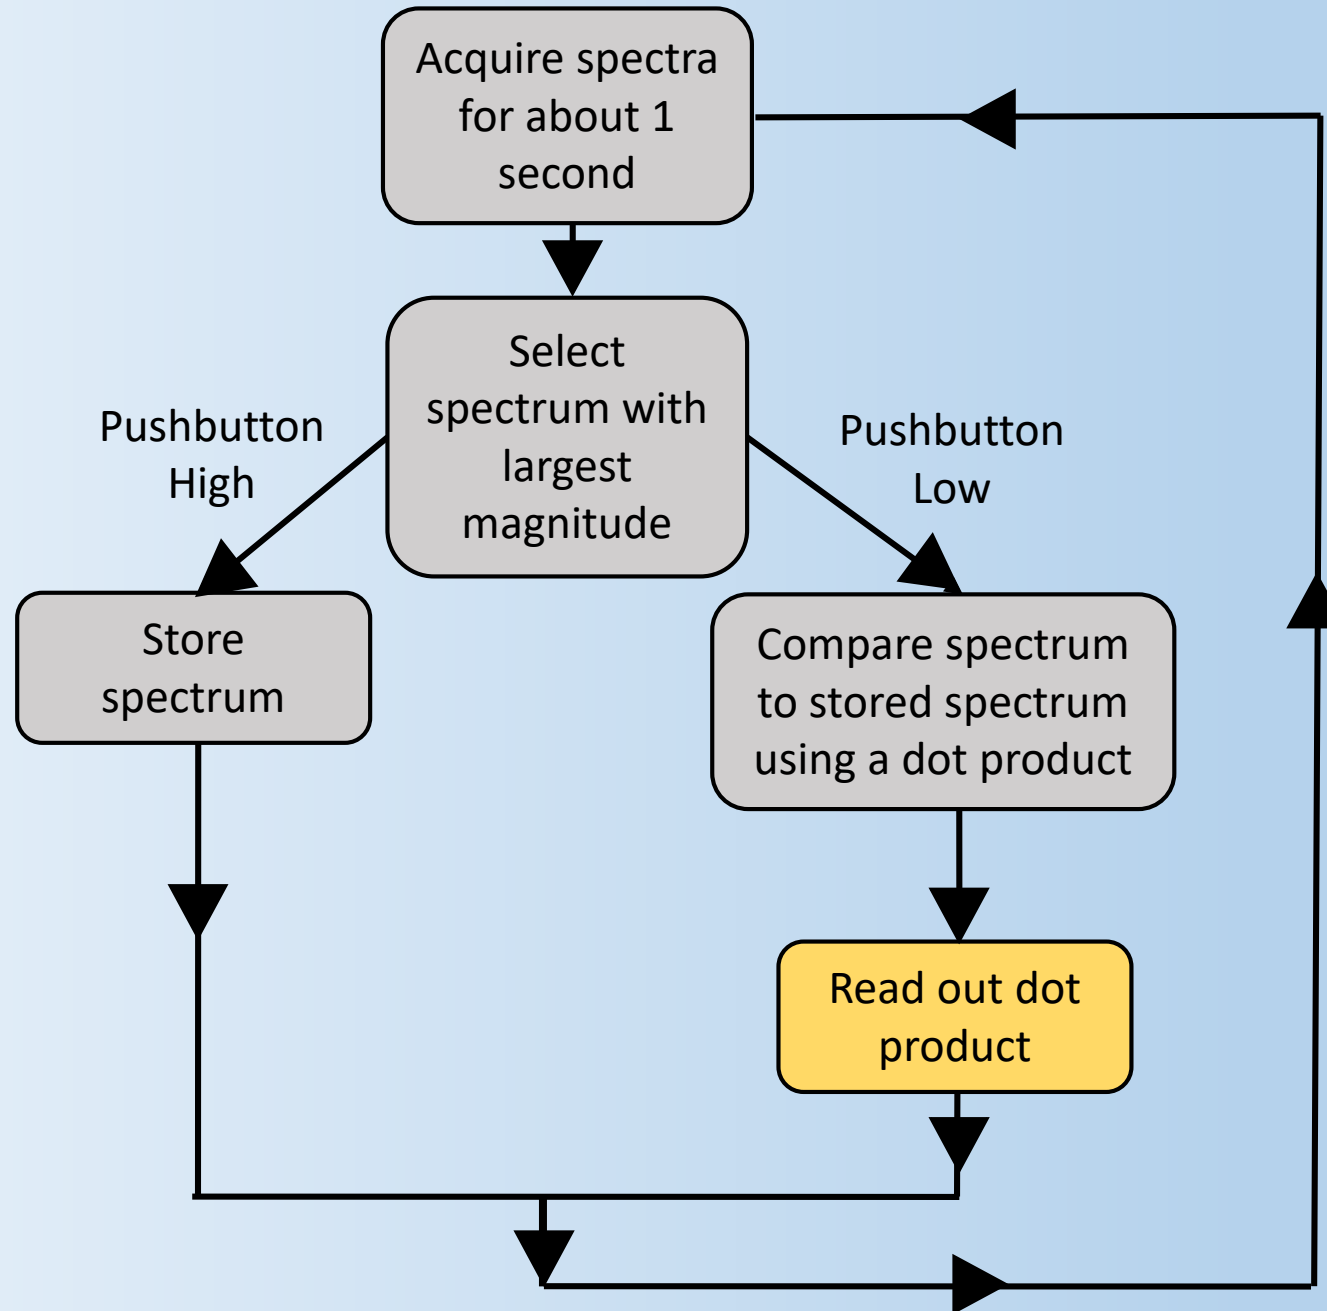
Acquire spectra for about 1 second

Select spectrum with largest magnitude

Pushbutton High

Pushbutton Low

Store spectrum

Compare spectrum to stored spectrum using a dot product

Read out dot product